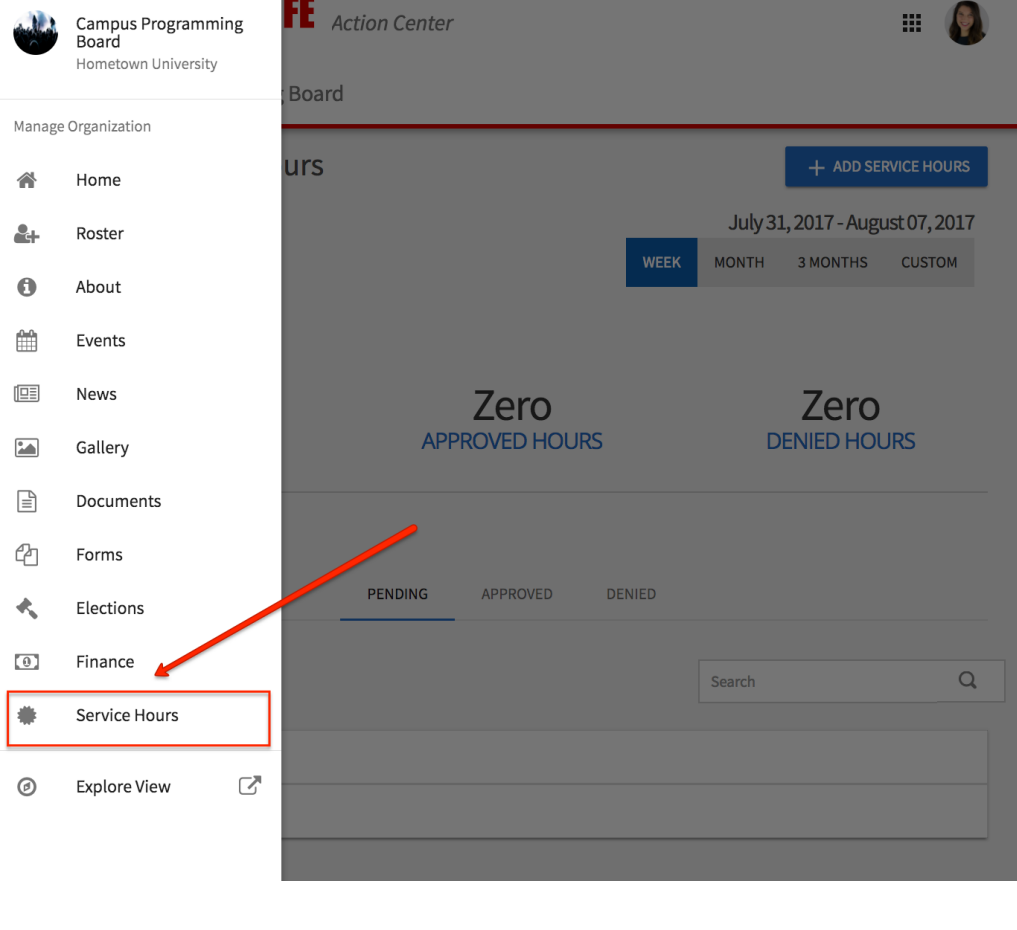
Campus Programming Board
Hometown University

Manage Organization

Home

Roster

About

Events

News

Gallery

Documents

Forms

Elections

Finance

Service Hours

Explore View

FE Action Center

Board

urs

+ ADD SERVICE HOURS

July 31, 2017 - August 07, 2017

WEEK MONTH 3 MONTHS CUSTOM

Zero
APPROVED HOURS

Zero
DENIED HOURS

PENDING APPROVED DENIED

Search